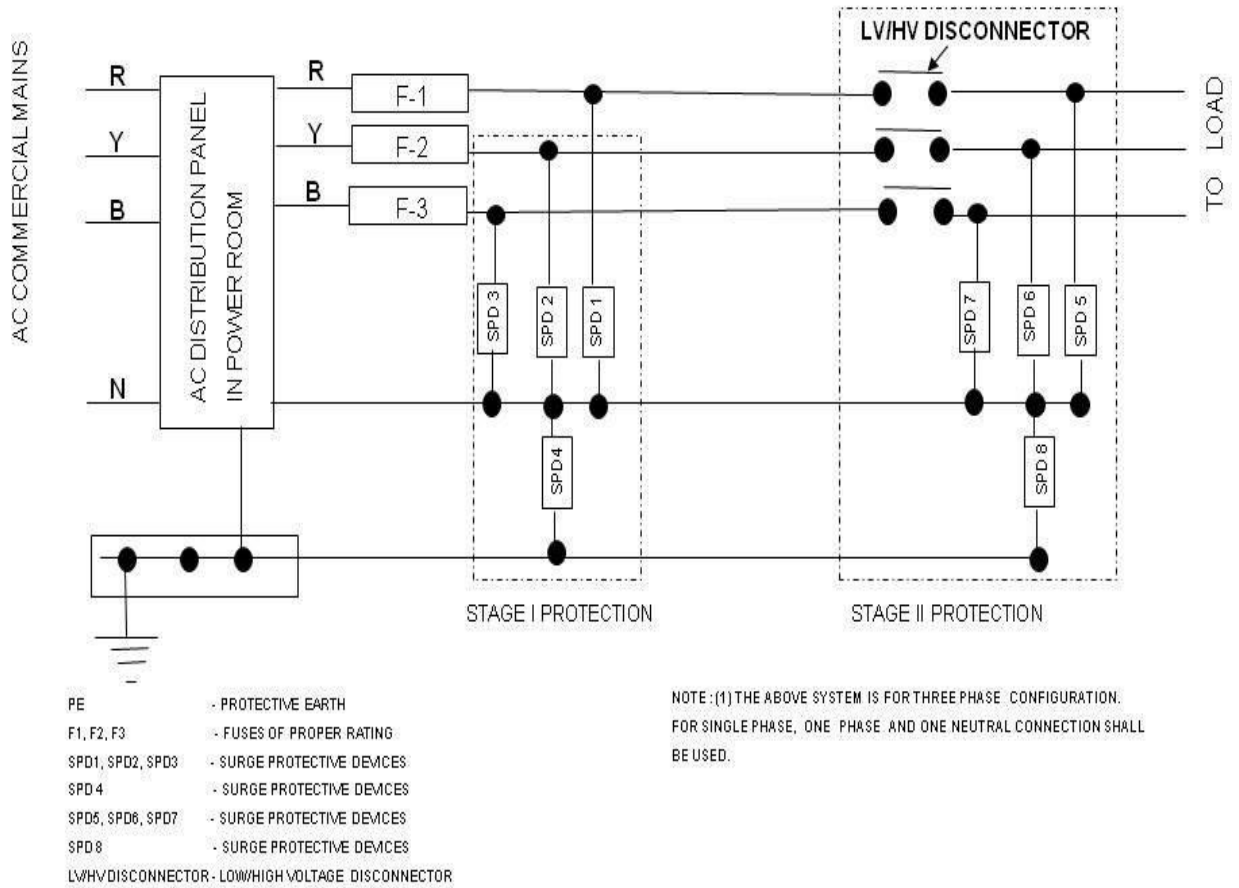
AC COMMERCIAL MAINS

R
Y
B
N

AC DISTRIBUTION PANEL IN POWER ROOM

R
Y
B

F-1
F-2
F-3

LV/HV DISCONNECTOR

TO LOAD

SPD 3
SPD 2
SPD 1
SPD4

SPD 7
SPD 6
SPD 5
SPD 8

STAGE I PROTECTION

STAGE II PROTECTION

PE - PROTECTIVE EARTH
F1, F2, F3 - FUSES OF PROPER RATING
SPD1, SPD2, SPD3 - SURGE PROTECTIVE DEVICES
SPD 4 - SURGE PROTECTIVE DEVICES
SPD5, SPD6, SPD7 - SURGE PROTECTIVE DEVICES
SPD 8 - SURGE PROTECTIVE DEVICES
LV/HV DISCONNECTOR - LOW/HIGH VOLTAGE DISCONNECTOR

NOTE : (1) THE ABOVE SYSTEM IS FOR THREE PHASE CONFIGURATION. FOR SINGLE PHASE, ONE PHASE AND ONE NEUTRAL CONNECTION SHALL BE USED.